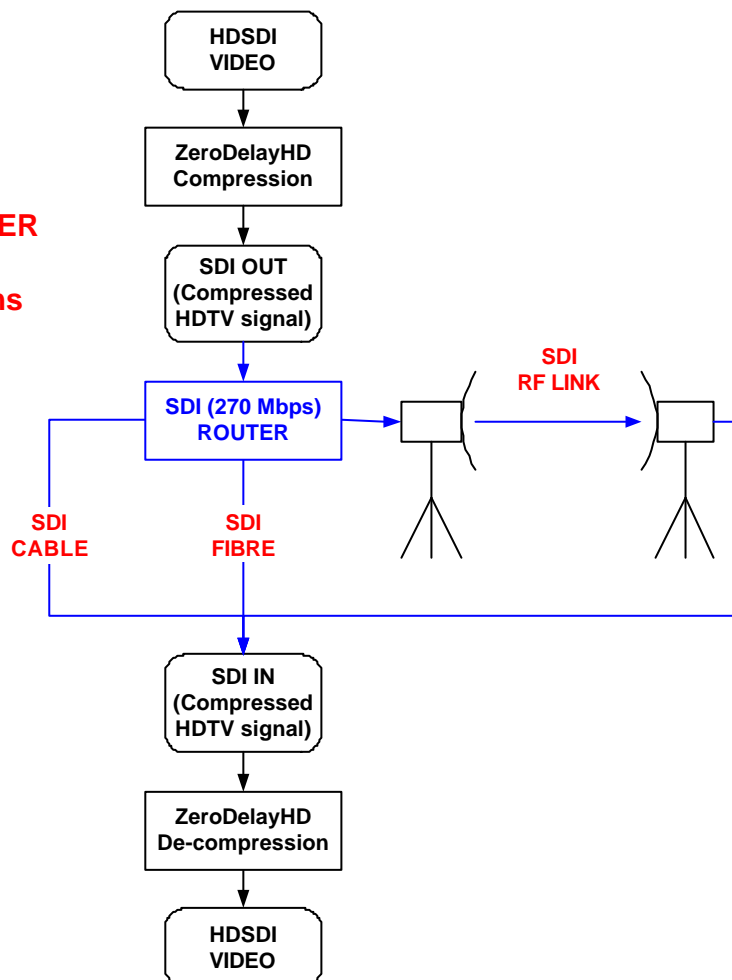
HDSDI VIDEO

ZeroDelayHD Compression

ER

ns

SDI OUT (Compressed HDTV signal)

SDI RF LINK

SDI (270 Mbps) ROUTER

SDI CABLE

SDI FIBRE

SDI IN (Compressed HDTV signal)

ZeroDelayHD De-compression

HDSDI VIDEO